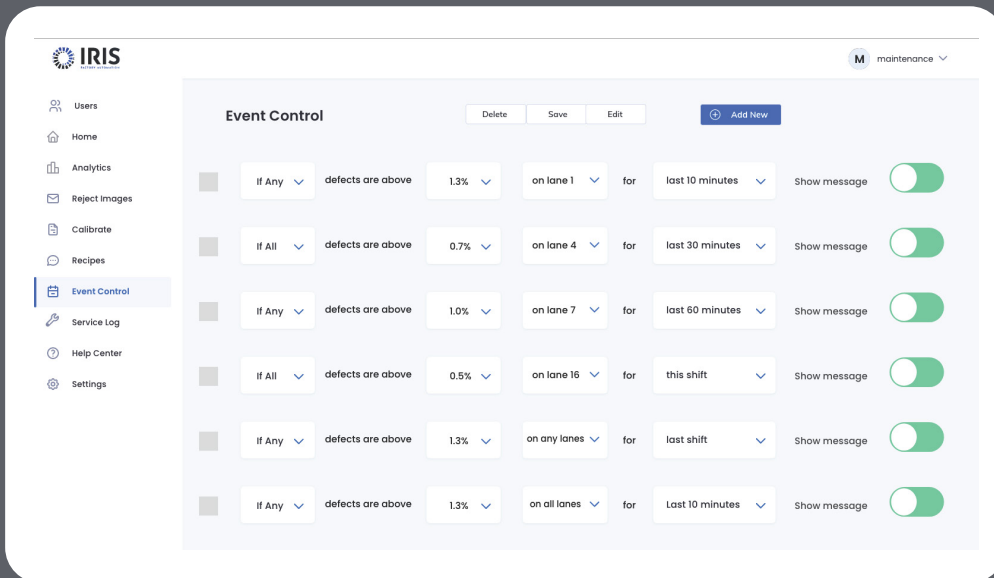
IRIS

M maintenance

Users
Home
Analytics
Reject Images
Calibrate
Recipes
Event Control
Service Log
Help Center
Settings

Event Control

Delete Save Edit

Add New

| | | | | | | | |
|---|---|---|---|---|---|---|---|
| If Any | defects are above | 1.3% | on lane 1 | for | last 10 minutes | Show message | |
| If All | defects are above | 0.7% | on lane 4 | for | last 30 minutes | Show message | |
| If Any | defects are above | 1.0% | on lane 7 | for | last 60 minutes | Show message | |
| If All | defects are above | 0.5% | on lane 16 | for | this shift | Show message | |
| If Any | defects are above | 1.3% | on any lanes | for | last shift | Show message | |
| If Any | defects are above | 1.3% | on all lanes | for | Last 10 minutes | Show message | |